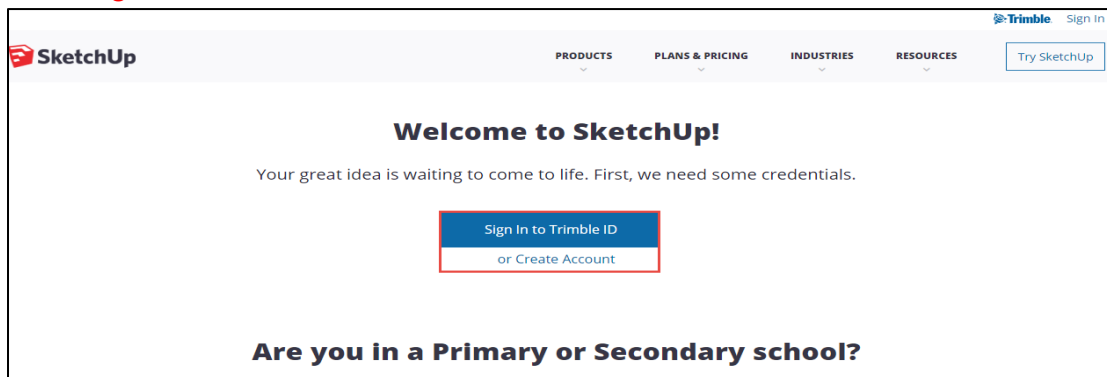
Trimble. Sign In

SketchUp

PRODUCTS PLANS & PRICING INDUSTRIES RESOURCES Try SketchUp

Welcome to SketchUp!

Your great idea is waiting to come to life. First, we need some credentials.

Sign In to Trimble ID

or Create Account

Are you in a Primary or Secondary school?